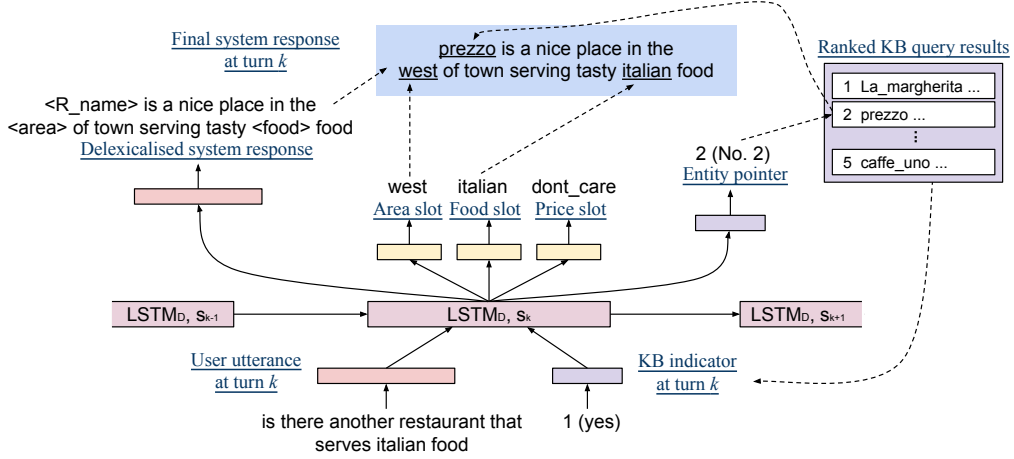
Final system response at turn $k$

prezzo is a nice place in the west of town serving tasty italian food

Ranked KB query results

1 La_margherita ...
2 prezzo ...
⋮
5 caffe_uno ...

<R_name> is a nice place in the <area> of town serving tasty <food> food
Delexicalised system response

west
Area slot

italian
Food slot

dont_care
Price slot

2 (No. 2)
Entity pointer

LSTM$_D$, $s_{k-1}$

LSTM$_D$, $s_k$

LSTM$_D$, $s_{k+1}$

User utterance at turn $k$

KB indicator at turn $k$

is there another restaurant that serves italian food

1 (yes)